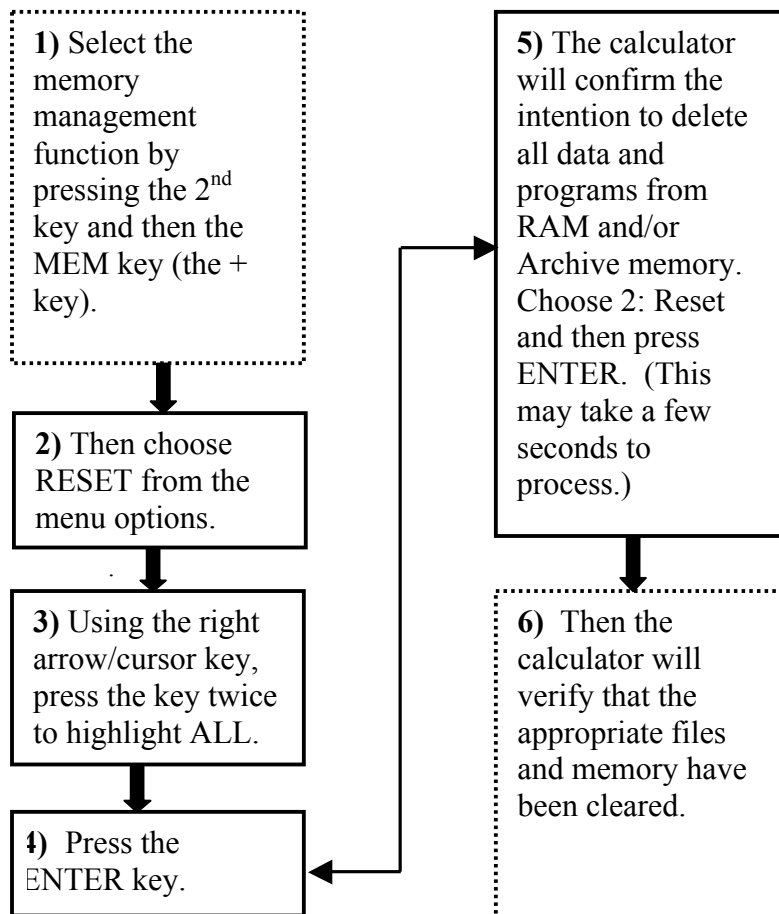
1) Select the memory management function by pressing the 2$^{nd}$ key and then the MEM key (the + key).

2) Then choose RESET from the menu options.

3) Using the right arrow/cursor key, press the key twice to highlight ALL.

4) Press the ENTER key.

5) The calculator will confirm the intention to delete all data and programs from RAM and/or Archive memory. Choose 2: Reset and then press ENTER. (This may take a few seconds to process.)

6) Then the calculator will verify that the appropriate files and memory have been cleared.